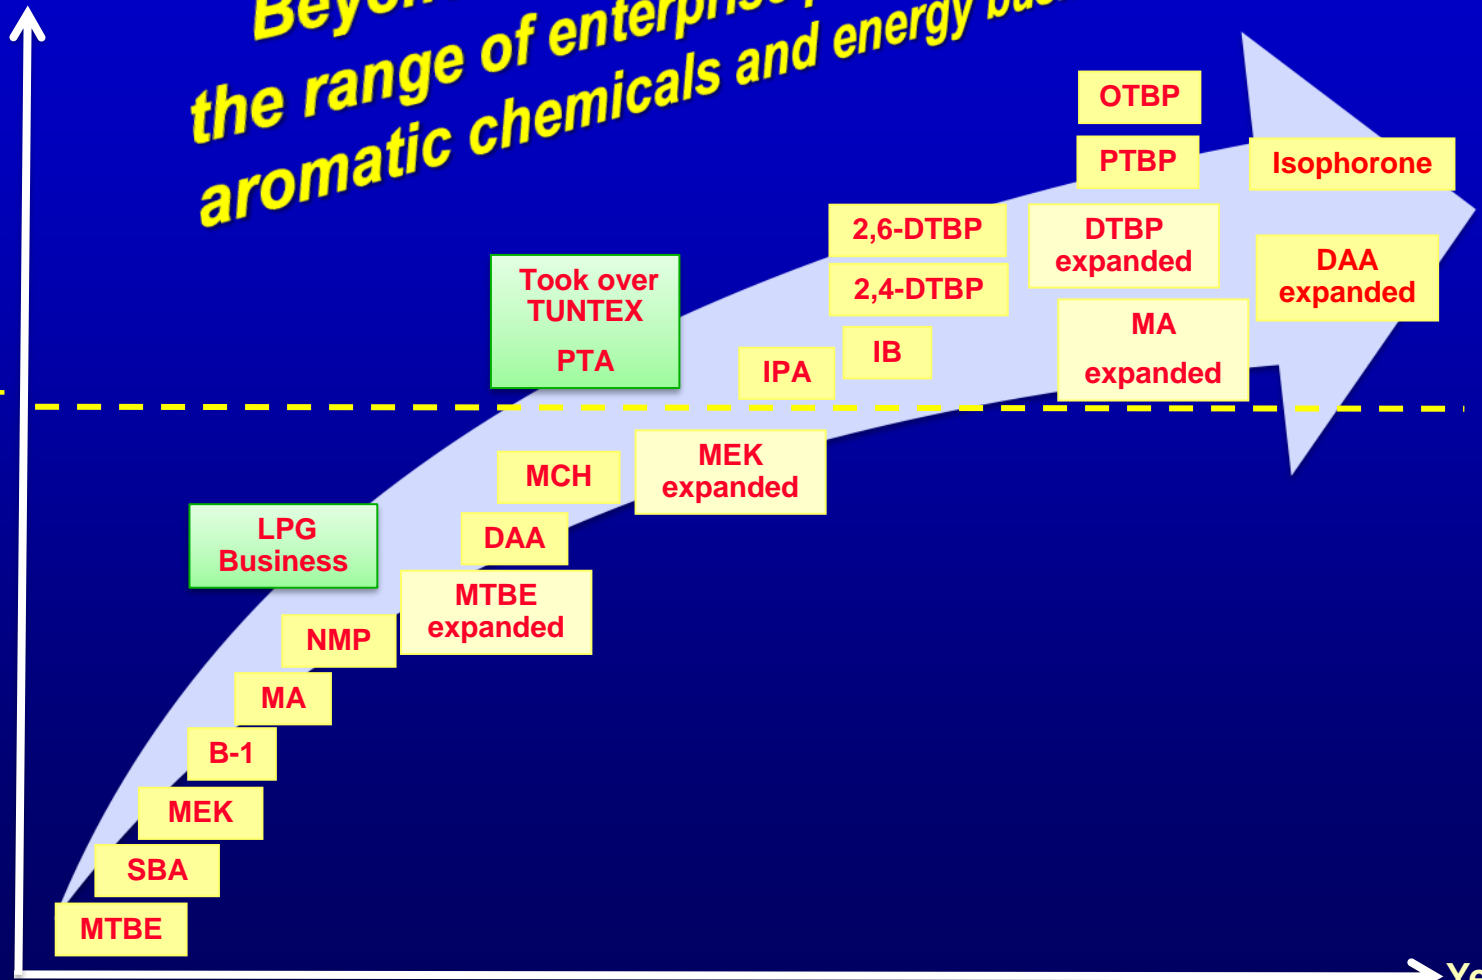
Beyon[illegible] the range of enterpri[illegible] aromatic chemicals and energy ba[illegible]

OTBP

PTBP

Isophorone

2,6-DTBP

DTBP expanded

2,4-DTBP

DAA expanded

Took over TUNTEX PTA

IB

MA expanded

IPA

MEK expanded

MCH

DAA

LPG Business

MTBE expanded

NMP

MA

B-1

MEK

SBA

MTBE

Ye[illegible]